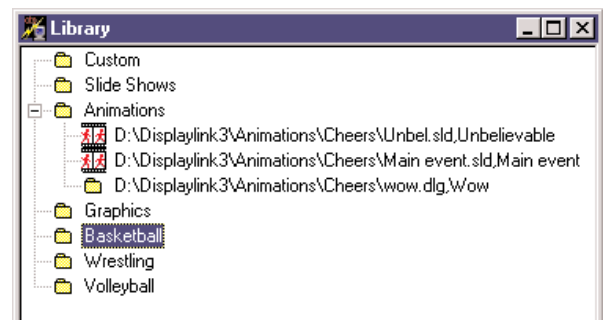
Library

Custom
Slide Shows
Animations
D:\Displaylink3\Animations\Cheers\Unbel.sld,Unbelievable
D:\Displaylink3\Animations\Cheers\Main event.sld,Main event
D:\Displaylink3\Animations\Cheers\wow.dlg,Wow
Graphics
Basketball
Wrestling
Volleyball